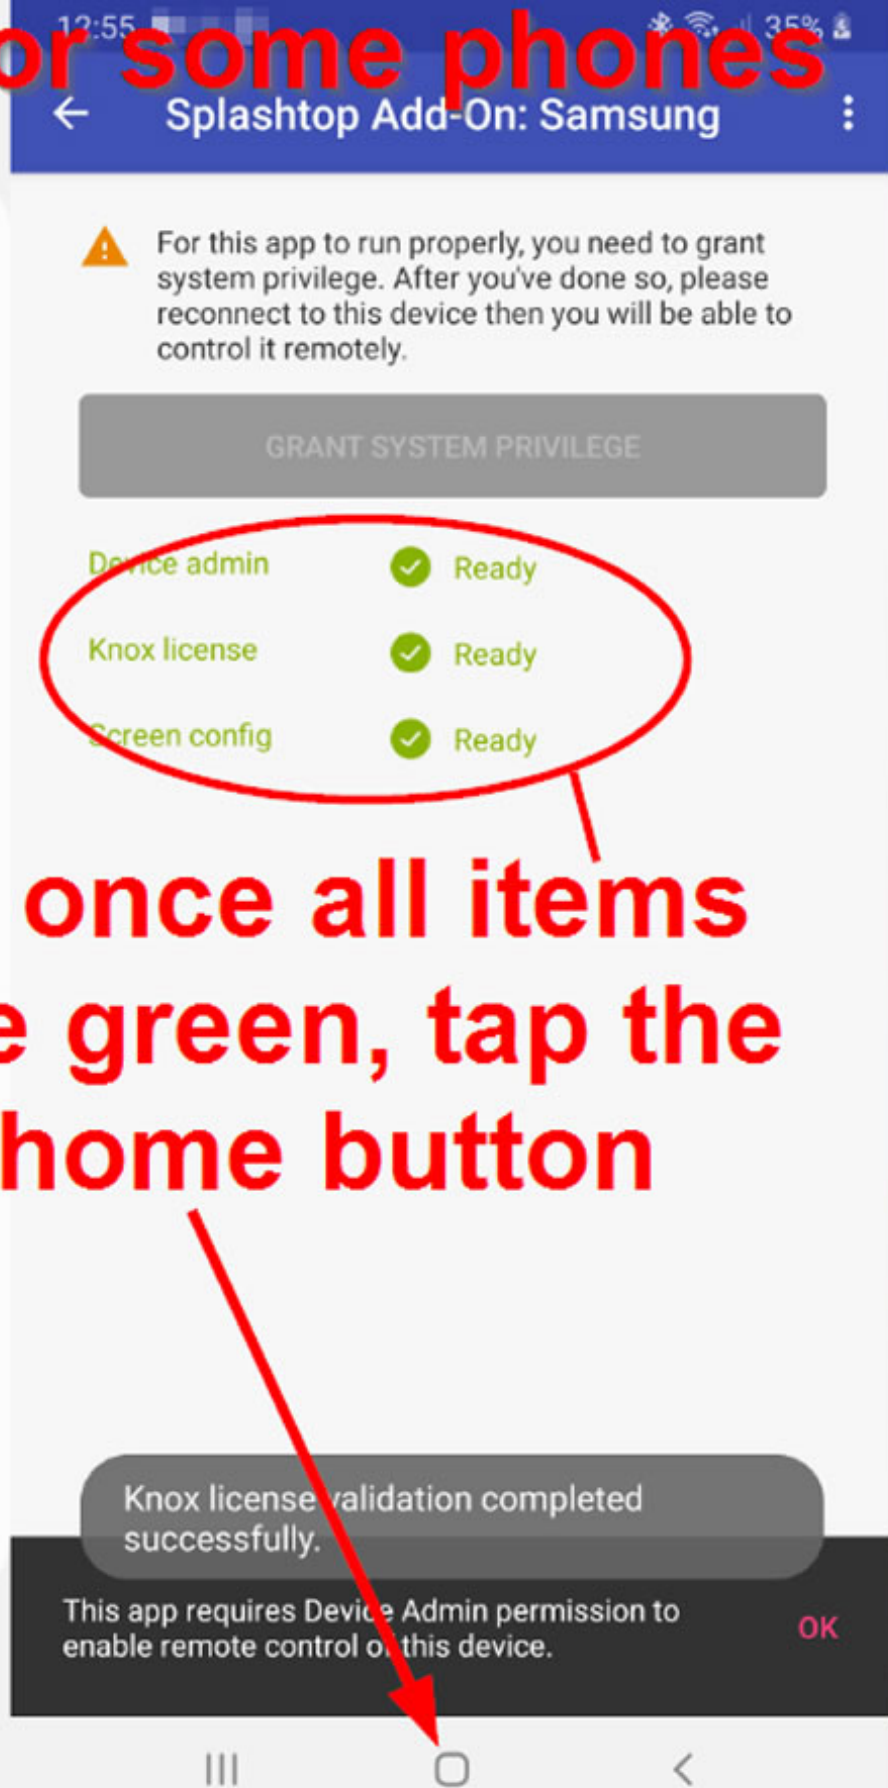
12:55 35%

or some phones

Splashtop Add-On: Samsung

For this app to run properly, you need to grant system privilege. After you've done so, please reconnect to this device then you will be able to control it remotely.

GRANT SYSTEM PRIVILEGE

| | |
|---|---|
| Device admin | Ready |
| Knox license | Ready |
| Screen config | Ready |

once all items e green, tap the home button

Knox license validation completed successfully.

This app requires Device Admin permission to enable remote control of this device.

OK